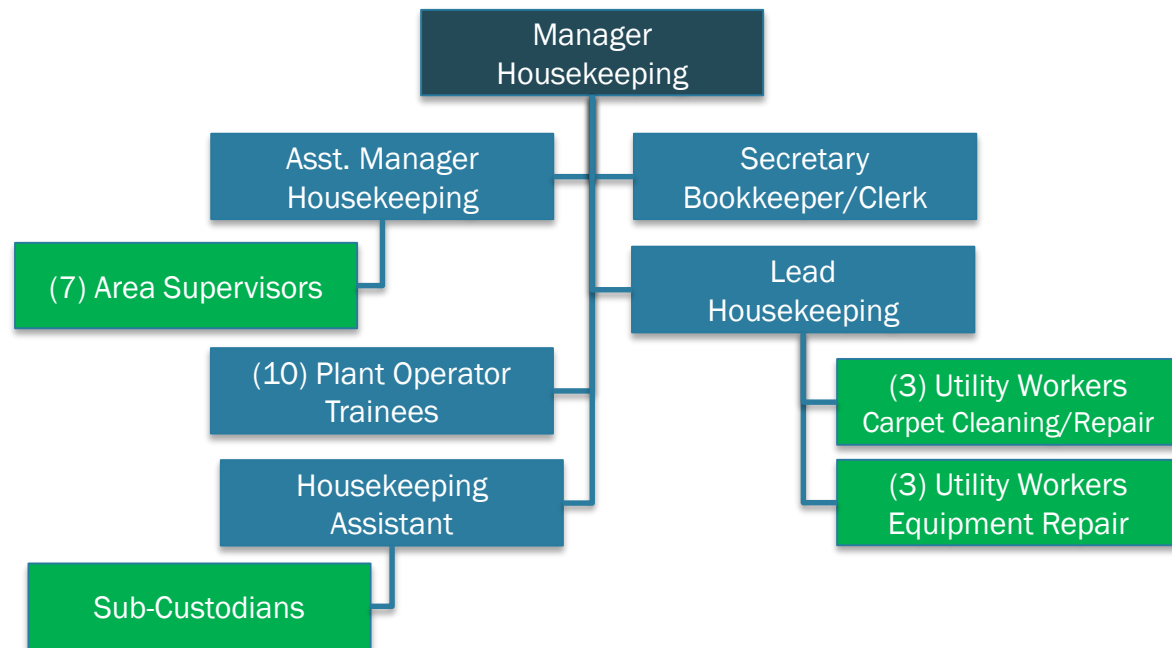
Manager Housekeeping

Asst. Manager Housekeeping

Secretary Bookkeeper/Clerk

(7) Area Supervisors

Lead Housekeeping

(10) Plant Operator Trainees

(3) Utility Workers Carpet Cleaning/Repair

Housekeeping Assistant

(3) Utility Workers Equipment Repair

Sub-Custodians